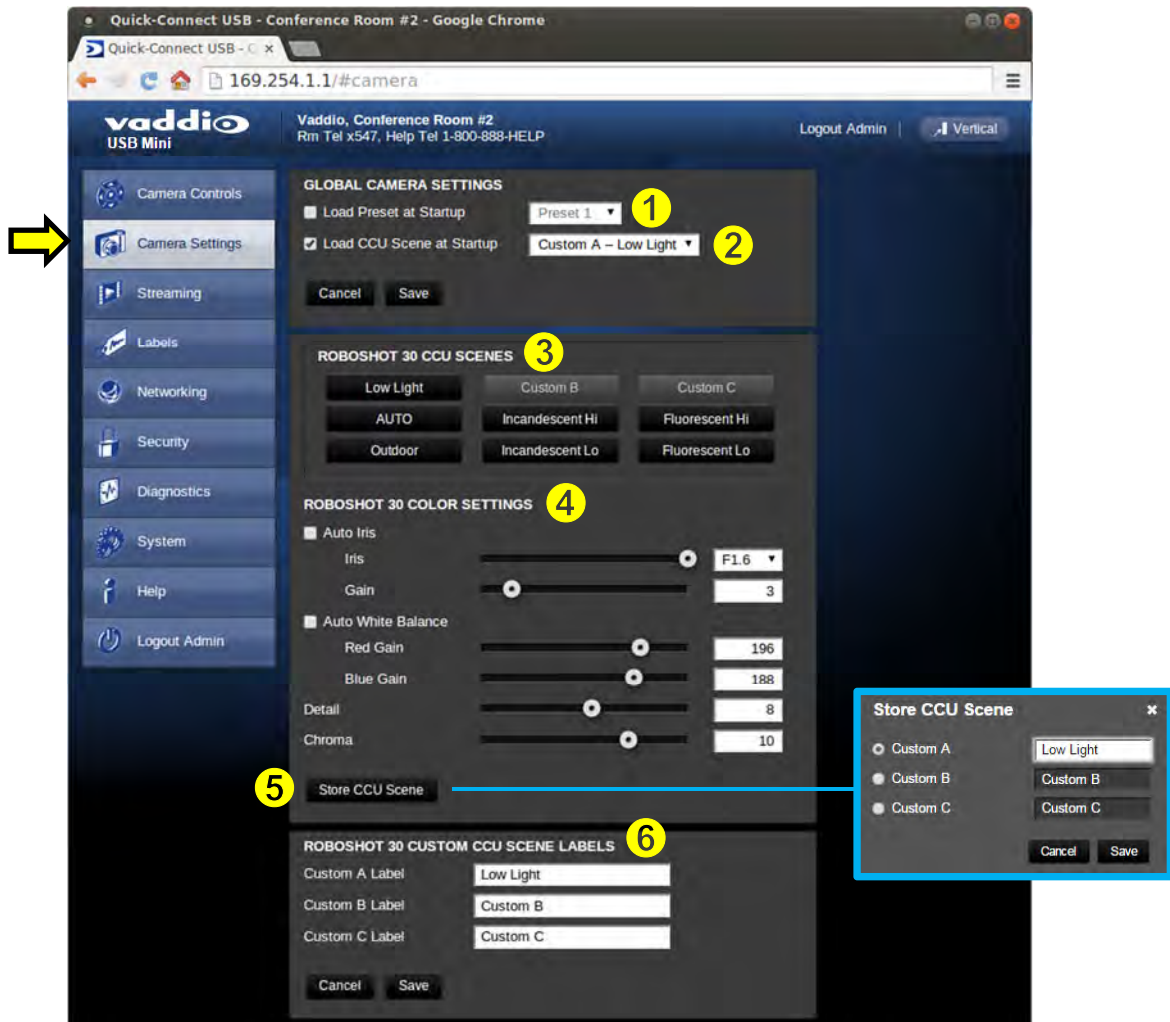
Quick-Connect USB - Conference Room #2 - Google Chrome

Quick-Connect USB - C ×

169.254.1.1/#camera

vaddio
USB Mini

Vaddio, Conference Room #2
Rm Tel x547, Help Tel 1-800-888-HELP

Logout Admin | Vertical

Camera Controls
Camera Settings
Streaming
Labels
Networking
Security
Diagnostics
System
Help
Logout Admin

GLOBAL CAMERA SETTINGS
Load Preset at Startup Preset 1 1
Load CCU Scene at Startup Custom A – Low Light 2
Cancel Save

ROBOSHOT 30 CCU SCENES 3

| Low Light | Custom B | Custom C |
|---|---|---|
| AUTO | Incandescent Hi | Fluorescent Hi |
| Outdoor | Incandescent Lo | Fluorescent Lo |

ROBOSHOT 30 COLOR SETTINGS 4
Auto Iris
Iris F1.6
Gain 3
Auto White Balance
Red Gain 196
Blue Gain 188
Detail 8
Chroma 10
5 Store CCU Scene

Store CCU Scene ×
Custom A Low Light
Custom B Custom B
Custom C Custom C
Cancel Save

ROBOSHOT 30 CUSTOM CCU SCENE LABELS 6
Custom A Label Low Light
Custom B Label Custom B
Custom C Label Custom C
Cancel Save